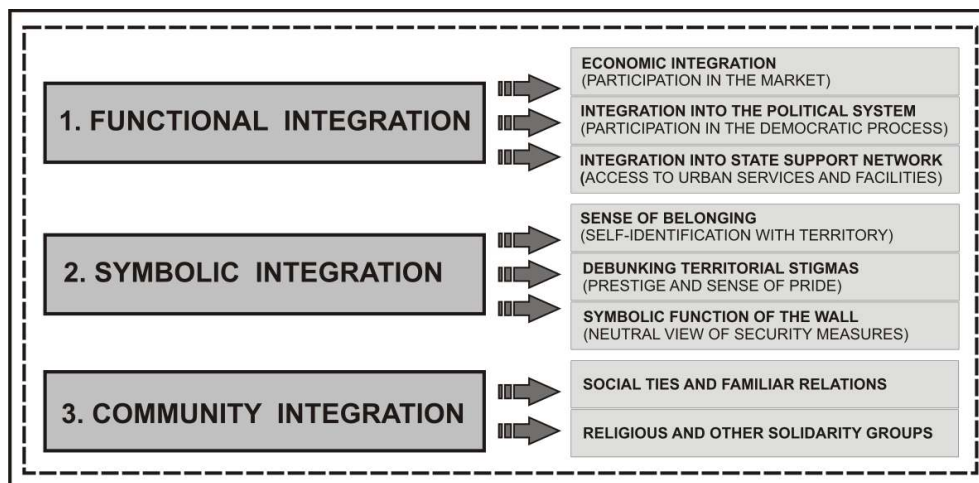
1. FUNCTIONAL INTEGRATION

ECONOMIC INTEGRATION
(PARTICIPATION IN THE MARKET)

INTEGRATION INTO THE POLITICAL SYSTEM
(PARTICIPATION IN THE DEMOCRATIC PROCESS)

INTEGRATION INTO STATE SUPPORT NETWORK
(ACCESS TO URBAN SERVICES AND FACILITIES)

2. SYMBOLIC INTEGRATION

SENSE OF BELONGING
(SELF-IDENTIFICATION WITH TERRITORY)

DEBUNKING TERRITORIAL STIGMAS
(PRESTIGE AND SENSE OF PRIDE)

SYMBOLIC FUNCTION OF THE WALL
(NEUTRAL VIEW OF SECURITY MEASURES)

3. COMMUNITY INTEGRATION

SOCIAL TIES AND FAMILIAR RELATIONS

RELIGIOUS AND OTHER SOLIDARITY GROUPS